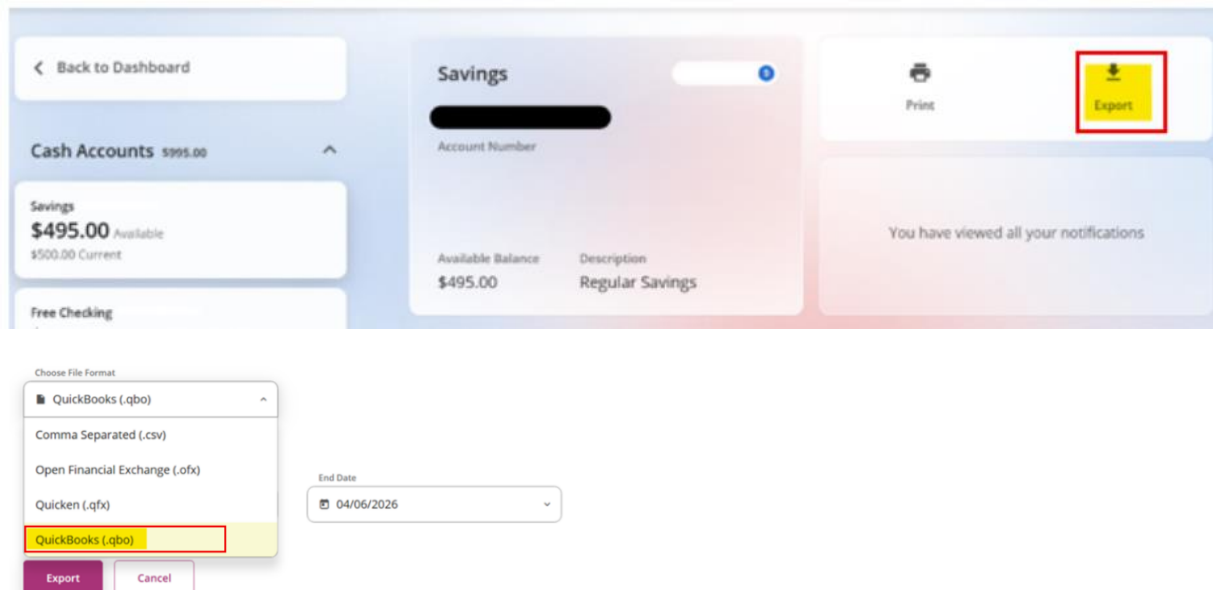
Back to Dashboard

Cash Accounts $995.00

Savings
$495.00 Available
$500.00 Current

Free Checking

Savings

Account Number

Available Balance
$495.00

Description
Regular Savings

Print

Export

You have viewed all your notifications

Choose File Format
QuickBooks (.qbo)

Comma Separated (.csv)

Open Financial Exchange (.ofx)

Quicken (.qfx)

QuickBooks (.qbo)

End Date
04/06/2026

Export

Cancel